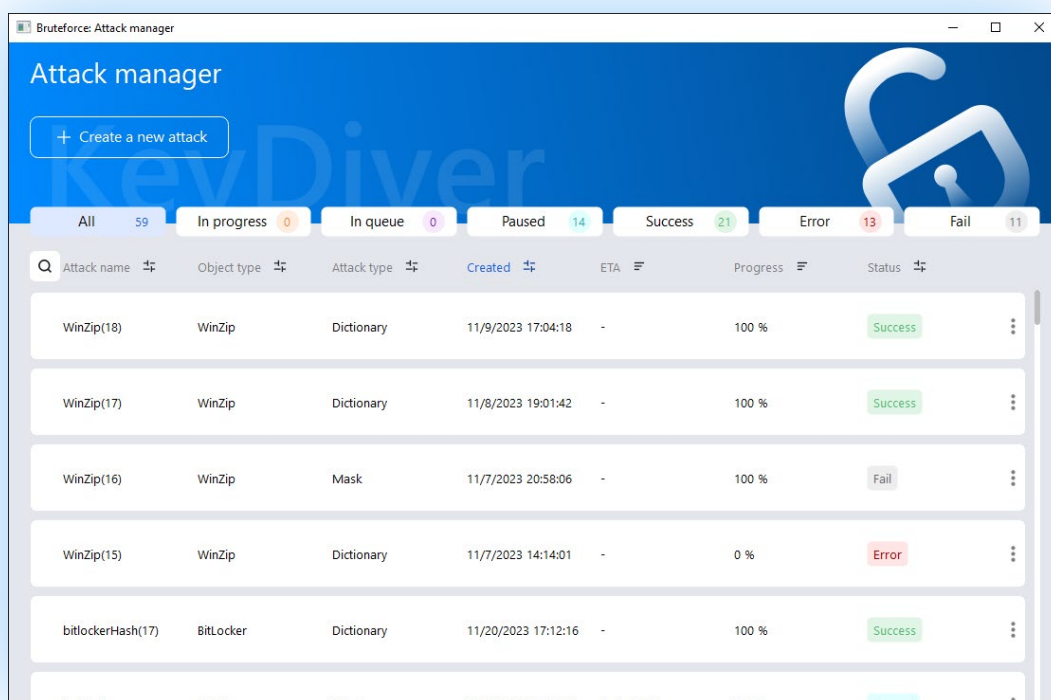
Bruteforce: Attack manager

Attack manager

+ Create a new attack

KeyDiver

All 59 | In progress 0 | In queue 0 | Paused 14 | Success 21 | Error 13 | Fail 11

| Attack name | Object type | Attack type | Created | ETA | Progress | Status |
|---|---|---|---|---|---|---|
| WinZip(18) | WinZip | Dictionary | 11/9/2023 17:04:18 | - | 100 % | Success |
| WinZip(17) | WinZip | Dictionary | 11/8/2023 19:01:42 | - | 100 % | Success |
| WinZip(16) | WinZip | Mask | 11/7/2023 20:58:06 | - | 100 % | Fail |
| WinZip(15) | WinZip | Dictionary | 11/7/2023 14:14:01 | - | 0 % | Error |
| bitlockerHash(17) | BitLocker | Dictionary | 11/20/2023 17:12:16 | - | 100 % | Success |